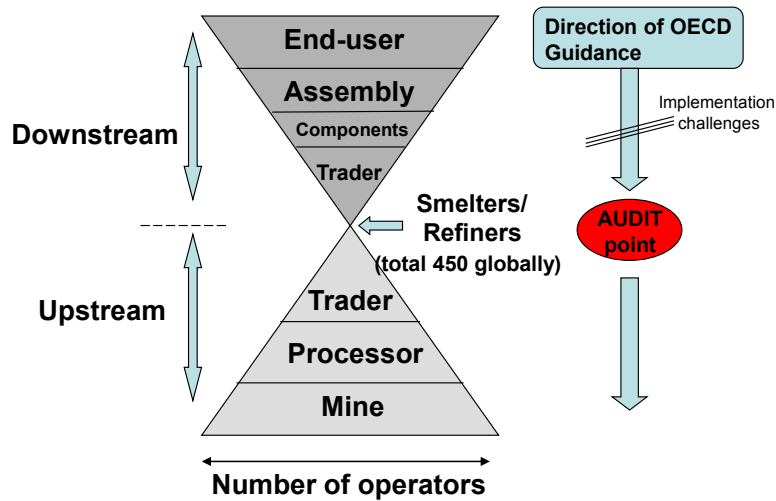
End-user
Assembly
Components
Trader

Direction of OECD Guidance

Implementation challenges

Downstream

Smelters/ Refiners (total 450 globally)

AUDIT point

Upstream

Trader
Processor
Mine

Number of operators